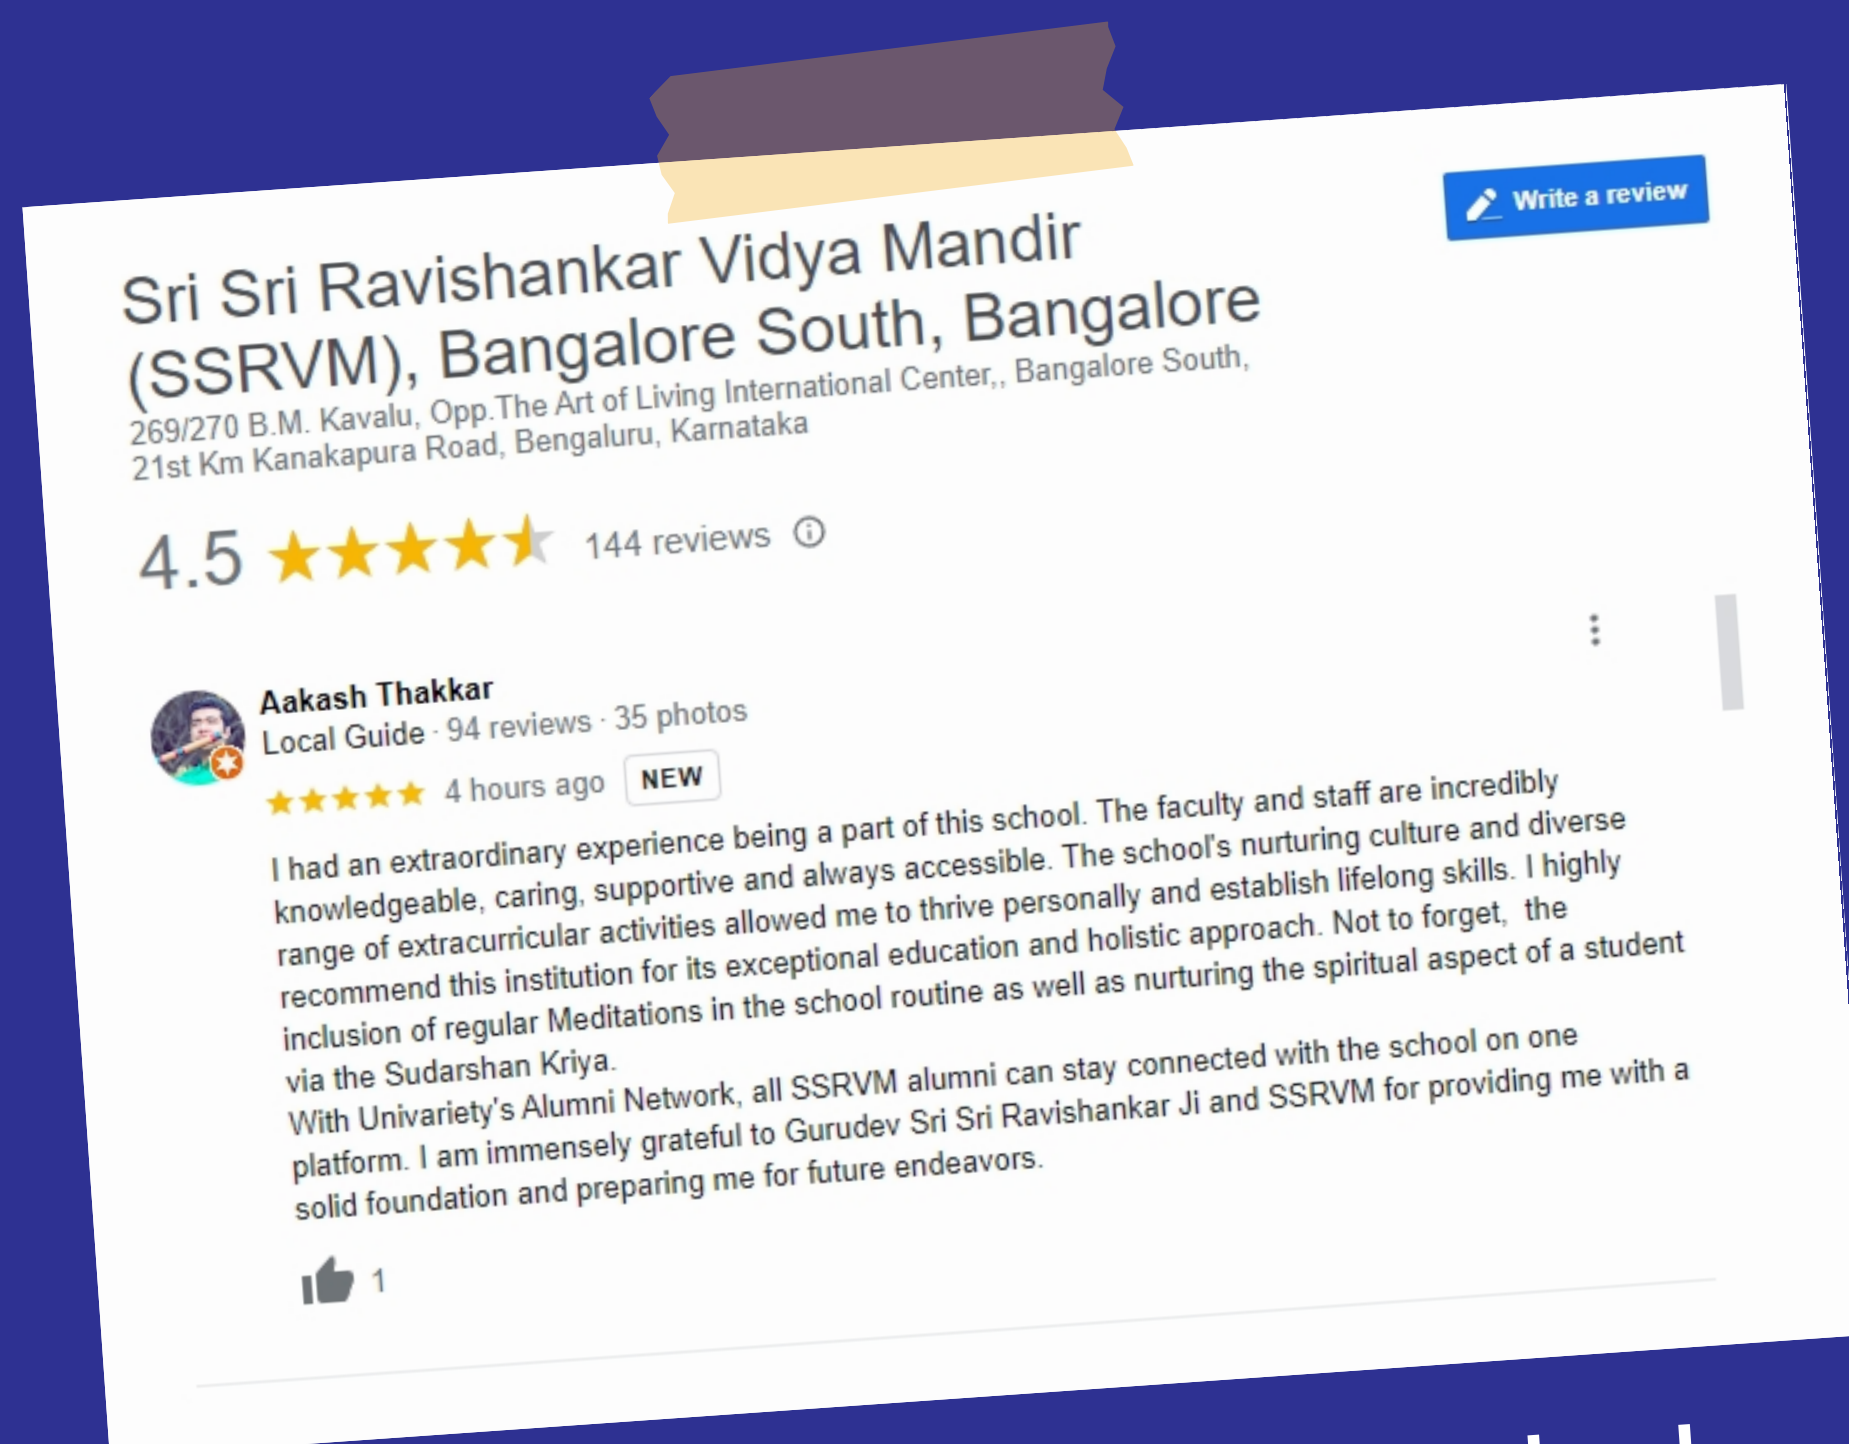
Write a review

Sri Sri Ravishankar Vidya Mandir (SSRVM), Bangalore South, Bangalore

269/270 B.M. Kavalu, Opp.The Art of Living International Center,, Bangalore South, 21st Km Kanakapura Road, Bengaluru, Karnataka

4.5 144 reviews

Aakash Thakkar
Local Guide · 94 reviews · 35 photos
4 hours ago NEW

I had an extraordinary experience being a part of this school. The faculty and staff are incredibly knowledgeable, caring, supportive and always accessible. The school's nurturing culture and diverse range of extracurricular activities allowed me to thrive personally and establish lifelong skills. I highly recommend this institution for its exceptional education and holistic approach. Not to forget, the inclusion of regular Meditations in the school routine as well as nurturing the spiritual aspect of a student via the Sudarshan Kriya.
With Univariety's Alumni Network, all SSRVM alumni can stay connected with the school on one platform. I am immensely grateful to Gurudev Sri Sri Ravishankar Ji and SSRVM for providing me with a solid foundation and preparing me for future endeavors.

1